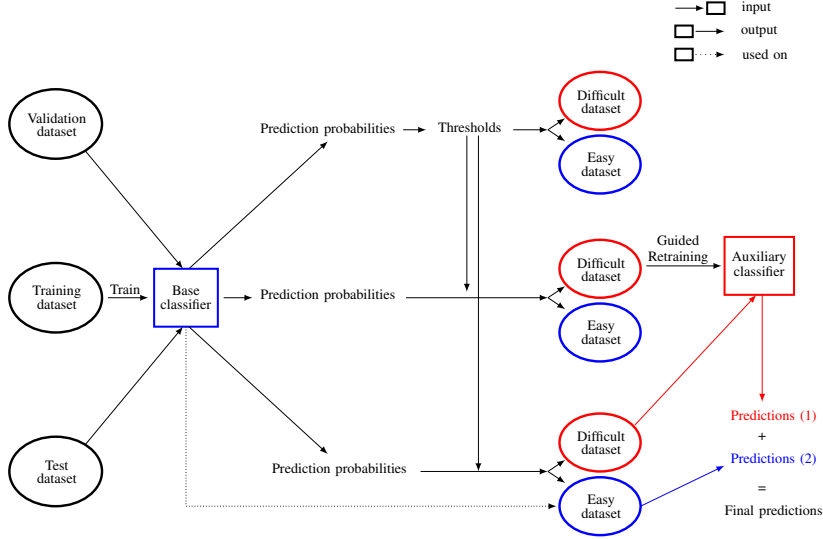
input
output
used on

Validation dataset

Prediction probabilities

Thresholds

Difficult dataset

Easy dataset

Training dataset

Train

Base classifier

Prediction probabilities

Difficult dataset

Guided Retraining

Auxiliary classifier

Easy dataset

Predictions (1)
+
Predictions (2)
=
Final predictions

Test dataset

Prediction probabilities

Difficult dataset

Easy dataset